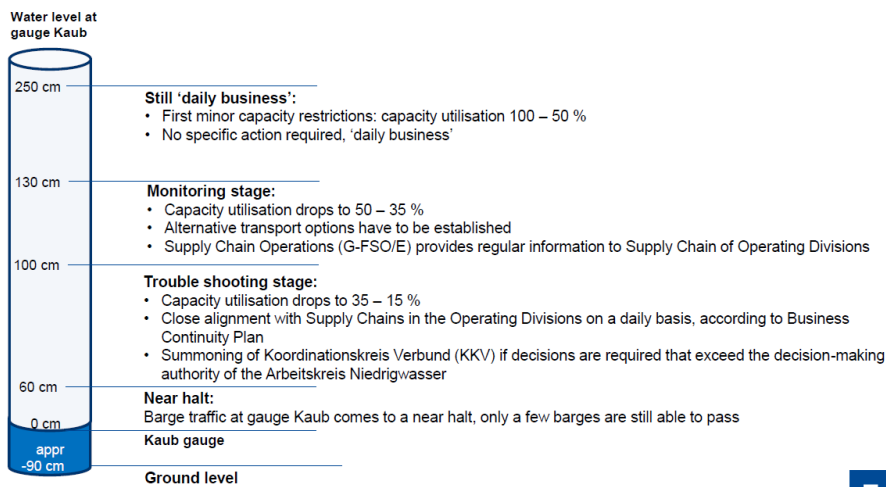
Water level at gauge Kaub

250 cm

Still 'daily business':
• First minor capacity restrictions: capacity utilisation 100 – 50 %
• No specific action required, 'daily business'

130 cm

Monitoring stage:
• Capacity utilisation drops to 50 – 35 %
• Alternative transport options have to be established
• Supply Chain Operations (G-FSO/E) provides regular information to Supply Chain of Operating Divisions

100 cm

Trouble shooting stage:
• Capacity utilisation drops to 35 – 15 %
• Close alignment with Supply Chains in the Operating Divisions on a daily basis, according to Business Continuity Plan
• Summoning of Koordinationskreis Verbund (KKV) if decisions are required that exceed the decision-making authority of the Arbeitskreis Niedrigwasser

60 cm

Near halt:
Barge traffic at gauge Kaub comes to a near halt, only a few barges are still able to pass

0 cm

Kaub gauge

appr -90 cm

Ground level